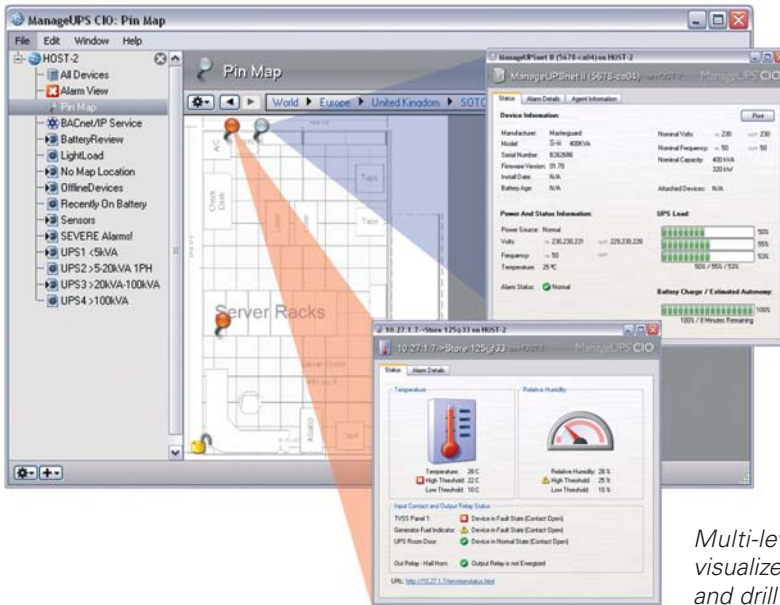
ManageUPS CIO: Pin Map

File Edit Window Help

HOST-2
All Devices
Alarm View
Pin Map
BACnet/IP Service
BatteryReview
LightLoad
No Map Location
OfflineDevices
Recently On Battery
Sensors
SEVERE Alarms!
UPS1 <5kVA
UPS2 >5-20kVA 1PH
UPS3 >20kVA-100kVA
UPS4 >100kVA

Pin Map

World ▶ Europe ▶ United Kingdom ▶ SOTC

Server Racks

ManageUPSnet II (5678-ca04) on HOST-2
ManageUPSnet II (5678-ca04) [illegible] ManageUPS CIO

Status | Alarm Details | Agent Information

Device Information:
Print
Manufacturer: Masterguard
Model: S-iii 400KVA
Serial Number: 8282686
Firmware Version: 01.70
Install Date: N/A
Battery Age: N/A

Nominal Volts: 230 230
Nominal Frequency: 50 50
Nominal Capacity: 400 kVA 320 kW
Attached Devices: N/A

Power And Status Information:
Power Source: Normal
Volts: 230,230,231 229,230,228
Frequency: 50
Temperature: 25°C
Alarm Status: Normal

UPS Load:
50%
55%
53%
50% / 55% / 53%

Battery Charge / Estimated Autonomy:
100%
100% / 8 Minutes Remaining

10.27.1.7->Store 125@33 on HOST-2
10.27.1.7->Store 125@33 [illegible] ManageUPS CIO

Status | Alarm Details

Temperature
Temperature: 28 C
High Threshold: 22 C
Low Threshold: 10 C

Relative Humidity
Relative Humidity: 28 %
High Threshold: 25 %
Low Threshold: 10 %

Input Contact and Output Relay Status
TVSS Panel 1: Device in Fault State (Contact Open)
Generator Fuel Indicator: Device in Fault State (Contact Open)
UPS Room Door: Device in Normal State (Contact Open)
Out Relay - Hall Horn: Output Relay is not Energized

URL: http://10.27.1.7/envmonstatus.html

Multi-le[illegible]
visualize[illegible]
and drill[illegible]